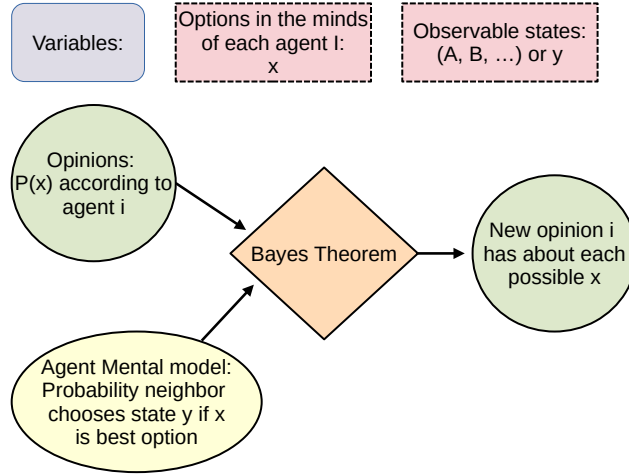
Variables:

Options in the minds of each agent I: x

Observable states: (A, B, …) or y

Opinions: P(x) according to agent i

Bayes Theorem

New opinion i has about each possible x

Agent Mental model: Probability neighbor chooses state y if x is best option